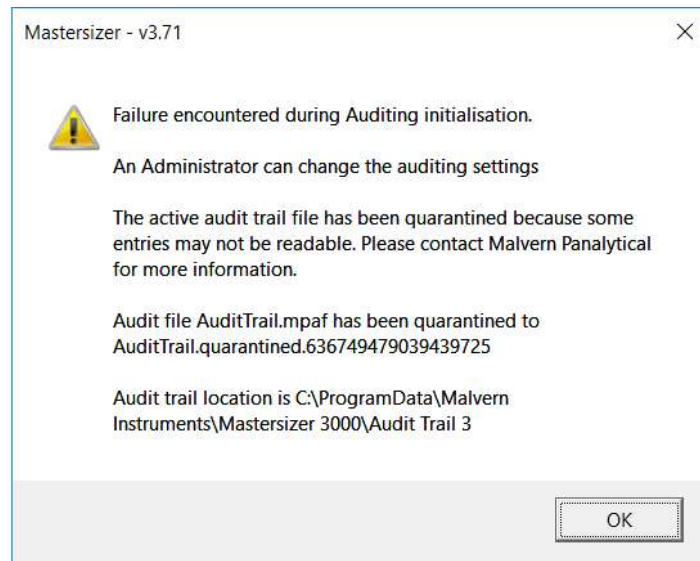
Mastersizer - v3.71

×

Failure encountered during Auditing initialisation.

An Administrator can change the auditing settings

The active audit trail file has been quarantined because some entries may not be readable. Please contact Malvern Panalytical for more information.

Audit file AuditTrail.mpaf has been quarantined to AuditTrail.quarantined.636749479039439725

Audit trail location is C:\ProgramData\Malvern Instruments\Mastersizer 3000\Audit Trail 3

OK